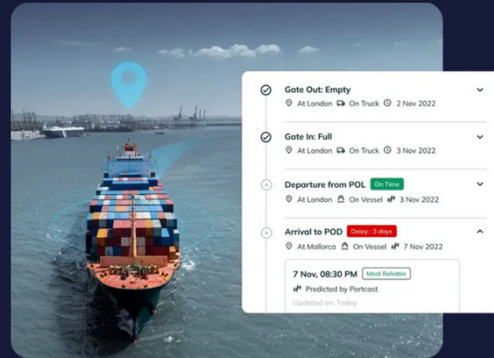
Gate Out: Empty
At London On Truck 2 Nov 2022

Gate In: Full
At London On Truck 3 Nov 2022

Departure from POL On Time
At London On Vessel 4 Nov 2022

Arrival to POD Delay : 3 days
At Mallorca On Vessel 7 Nov 2022

7 Nov, 08:30 PM Most Reliable
Predicted by Portcast
Updated on: Today